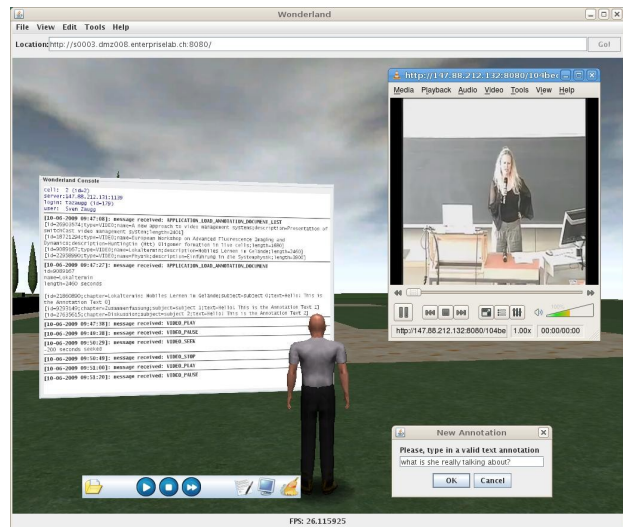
Wonderland

File View Edit Tools Help

Location: http://s0003.dmz008.enterpriselab.ch:8080/

Go!

http://147.88.212.132:8080/104bec

Media Playback Audio Video Tools View Help

http://147.88.212.132:8080/104be 1.00x 00:00:00:00

Wonderland Console

Cell: 3 (nd=2)
server:147.88.212.131:1139
Topic: tazaapp (1b=1/9)
User: Sven Zaugg

[10-06-2009 09:47:08]: message received: APPLICATION_LOAD_ANNOTATION_DOCUMENT_LIST
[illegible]

[10-06-2009 09:47:27]: message received: APPLICATION_LOAD_ANNOTATION_DOCUMENT
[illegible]

[10-06-2009 09:47:38]: message received: VIDEO_PLAY
[10-06-2009 09:48:30]: message received: VIDEO_PAUSE
[10-06-2009 09:50:29]: message received: VIDEO_SEEK
-200 seconds seeked
[10-06-2009 09:50:49]: message received: VIDEO_STOP
[10-06-2009 09:51:00]: message received: VIDEO_PLAY
[10-06-2009 09:51:20]: message received: VIDEO_PAUSE

New Annotation

Please, type in a valid text annotation
what is she really talking about?

OK Cancel

FPS: 26.115925